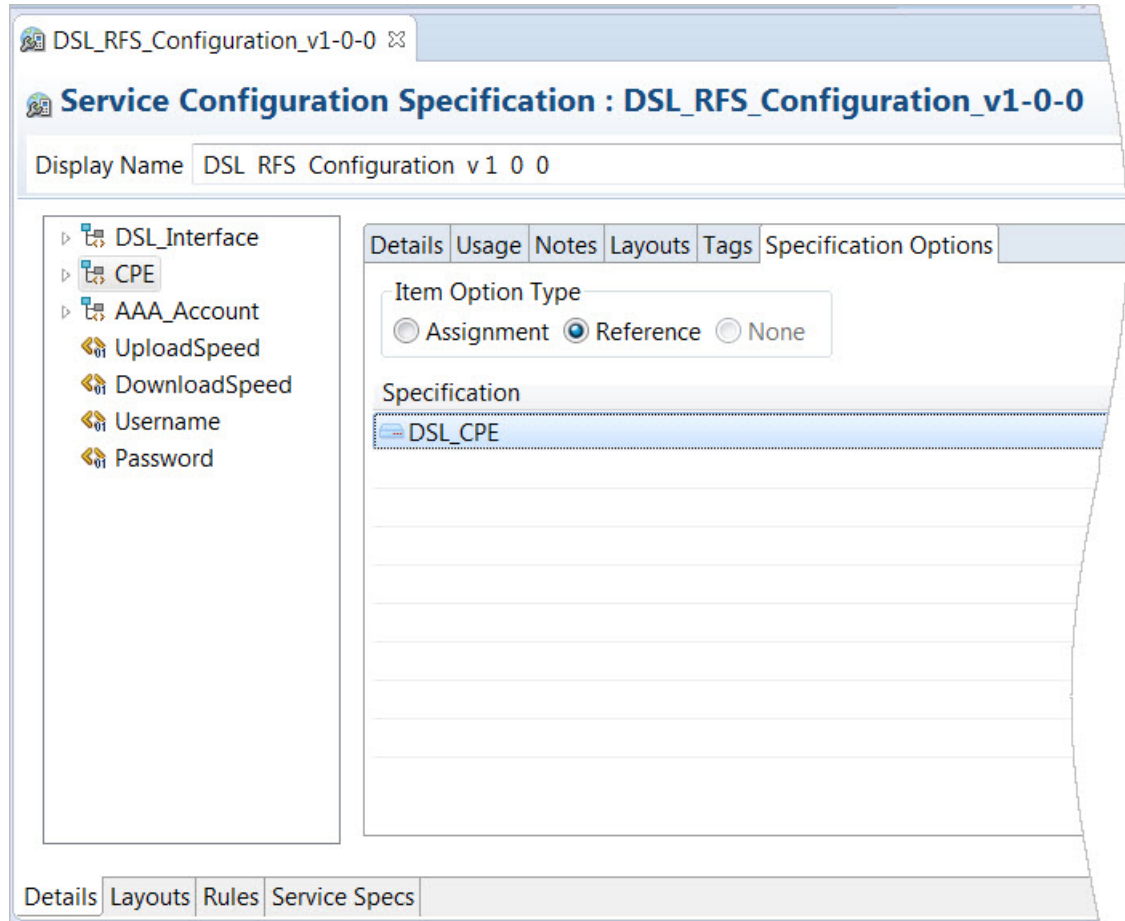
DSL_RFS_Configuration_v1-0-0 ☒

Service Configuration Specification : DSL_RFS_Configuration_v1-0-0

Display Name DSL RFS Configuration v 1 0 0

DSL_Interface
CPE
AAA_Account
UploadSpeed
DownloadSpeed
Username
Password

Details Usage Notes Layouts Tags Specification Options

Item Option Type
Assignment Reference None

Specification
DSL_CPE

Details Layouts Rules Service Specs